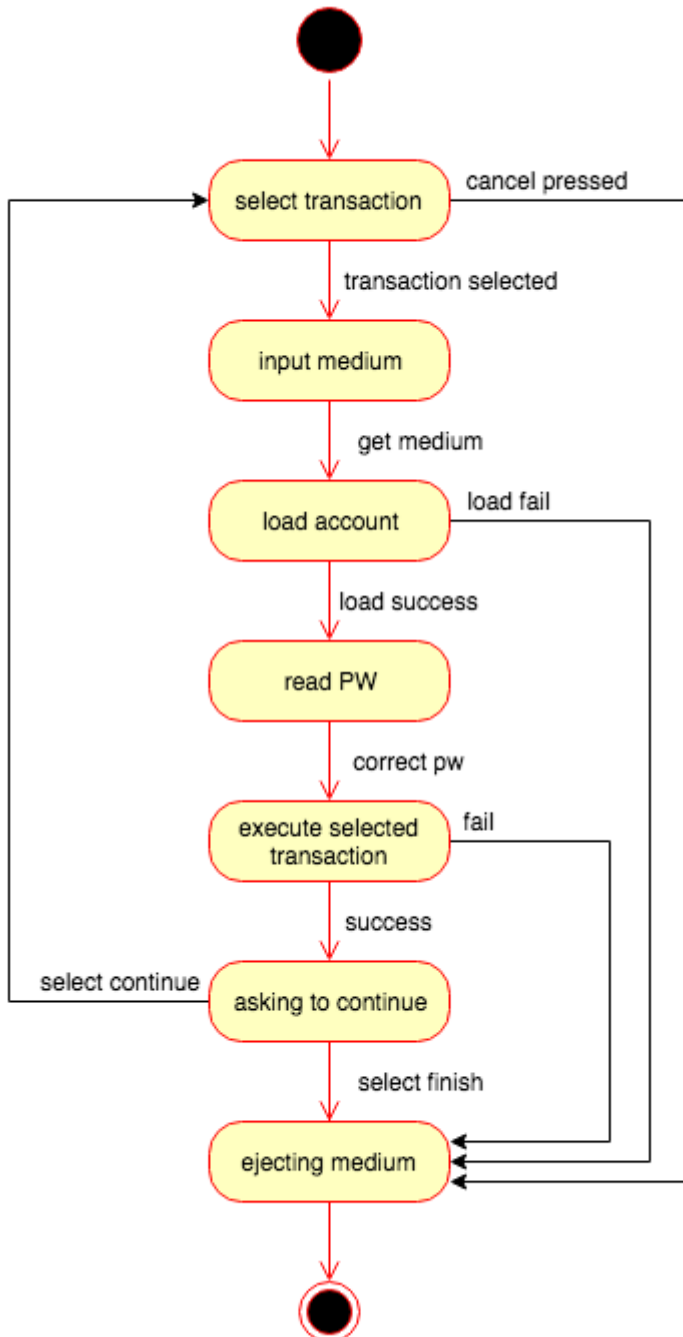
select transaction

cancel pressed

transaction selected

input medium

get medium

load account

load fail

load success

read PW

correct pw

execute selected transaction

fail

success

select continue

asking to continue

select finish

ejecting medium